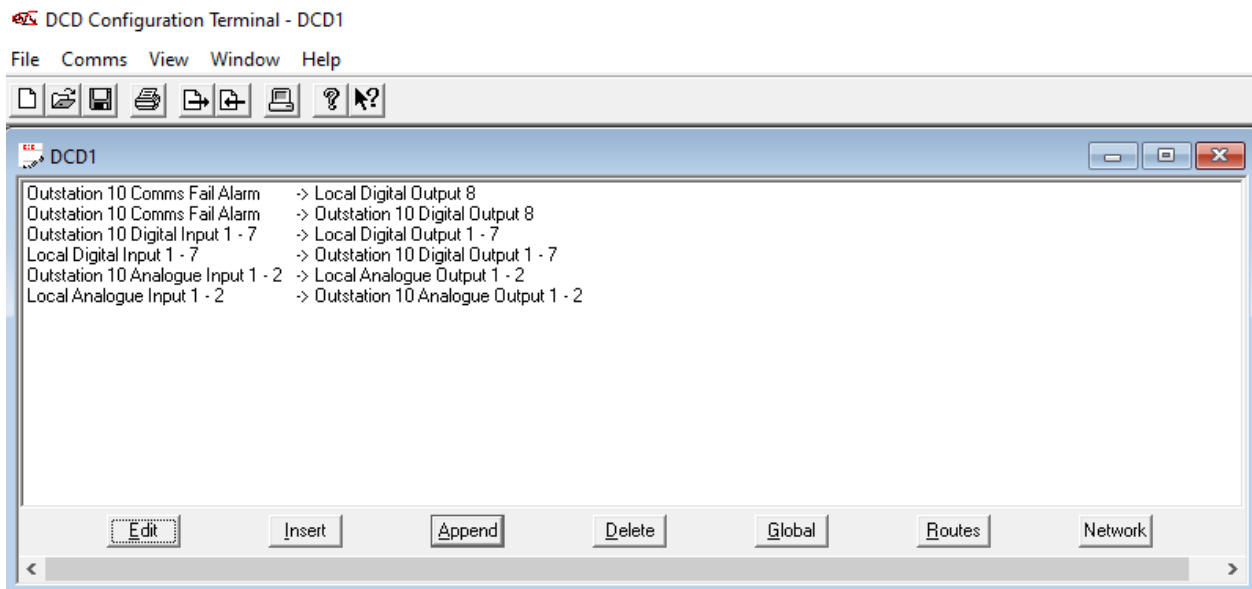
DCD Configuration Terminal - DCD1

File Comms View Window Help

DCD1

Outstation 10 Comms Fail Alarm -> Local Digital Output 8
Outstation 10 Comms Fail Alarm -> Outstation 10 Digital Output 8
Outstation 10 Digital Input 1 - 7 -> Local Digital Output 1 - 7
Local Digital Input 1 - 7 -> Outstation 10 Digital Output 1 - 7
Outstation 10 Analogue Input 1 - 2 -> Local Analogue Output 1 - 2
Local Analogue Input 1 - 2 -> Outstation 10 Analogue Output 1 - 2

Edit Insert Append Delete Global Routes Network